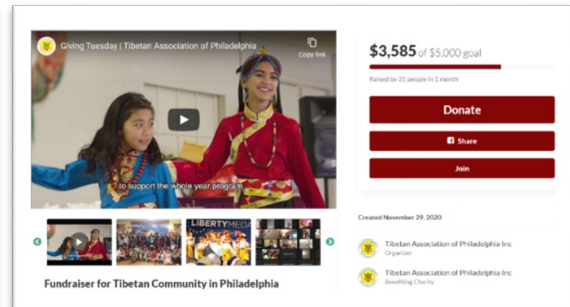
Giving Tuesday | Tibetan Association of Philadelphia

Copy link

to support the whole year program

LIBERTY MEDIA

Fundraiser for Tibetan Community in Philadelphia

$3,585 of $5,000 goal

Raised by 31 people in 1 month

Donate

Share

Join

Created November 29, 2020

Tibetan Association of Philadelphia Inc
Organizer

Tibetan Association of Philadelphia Inc
Benefiting Charity